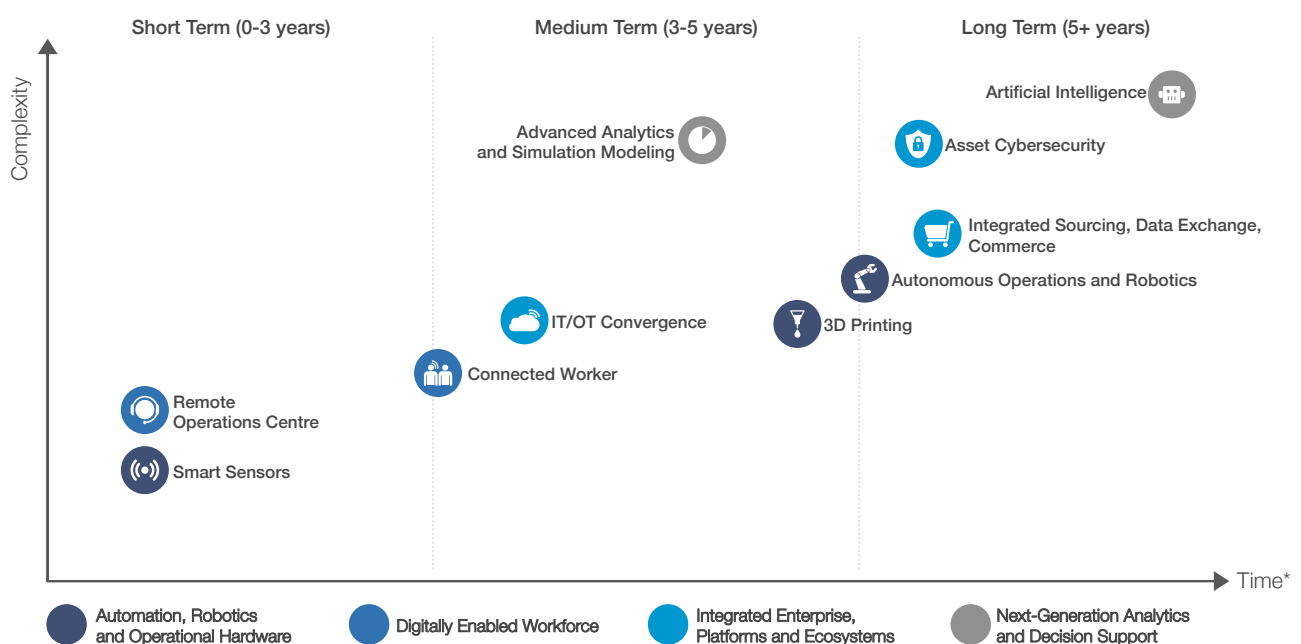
Short Term (0-3 years)

Medium Term (3-5 years)

Long Term (5+ years)

Complexity

Artificial Intelligence

Advanced Analytics and Simulation Modeling

Asset Cybersecurity

Integrated Sourcing, Data Exchange, Commerce

Autonomous Operations and Robotics

IT/OT Convergence

3D Printing

Connected Worker

Remote Operations Centre

Smart Sensors

Time*

Automation, Robotics and Operational Hardware

Digitally Enabled Workforce

Integrated Enterprise, Platforms and Ecosystems

Next-Generation Analytics and Decision Support